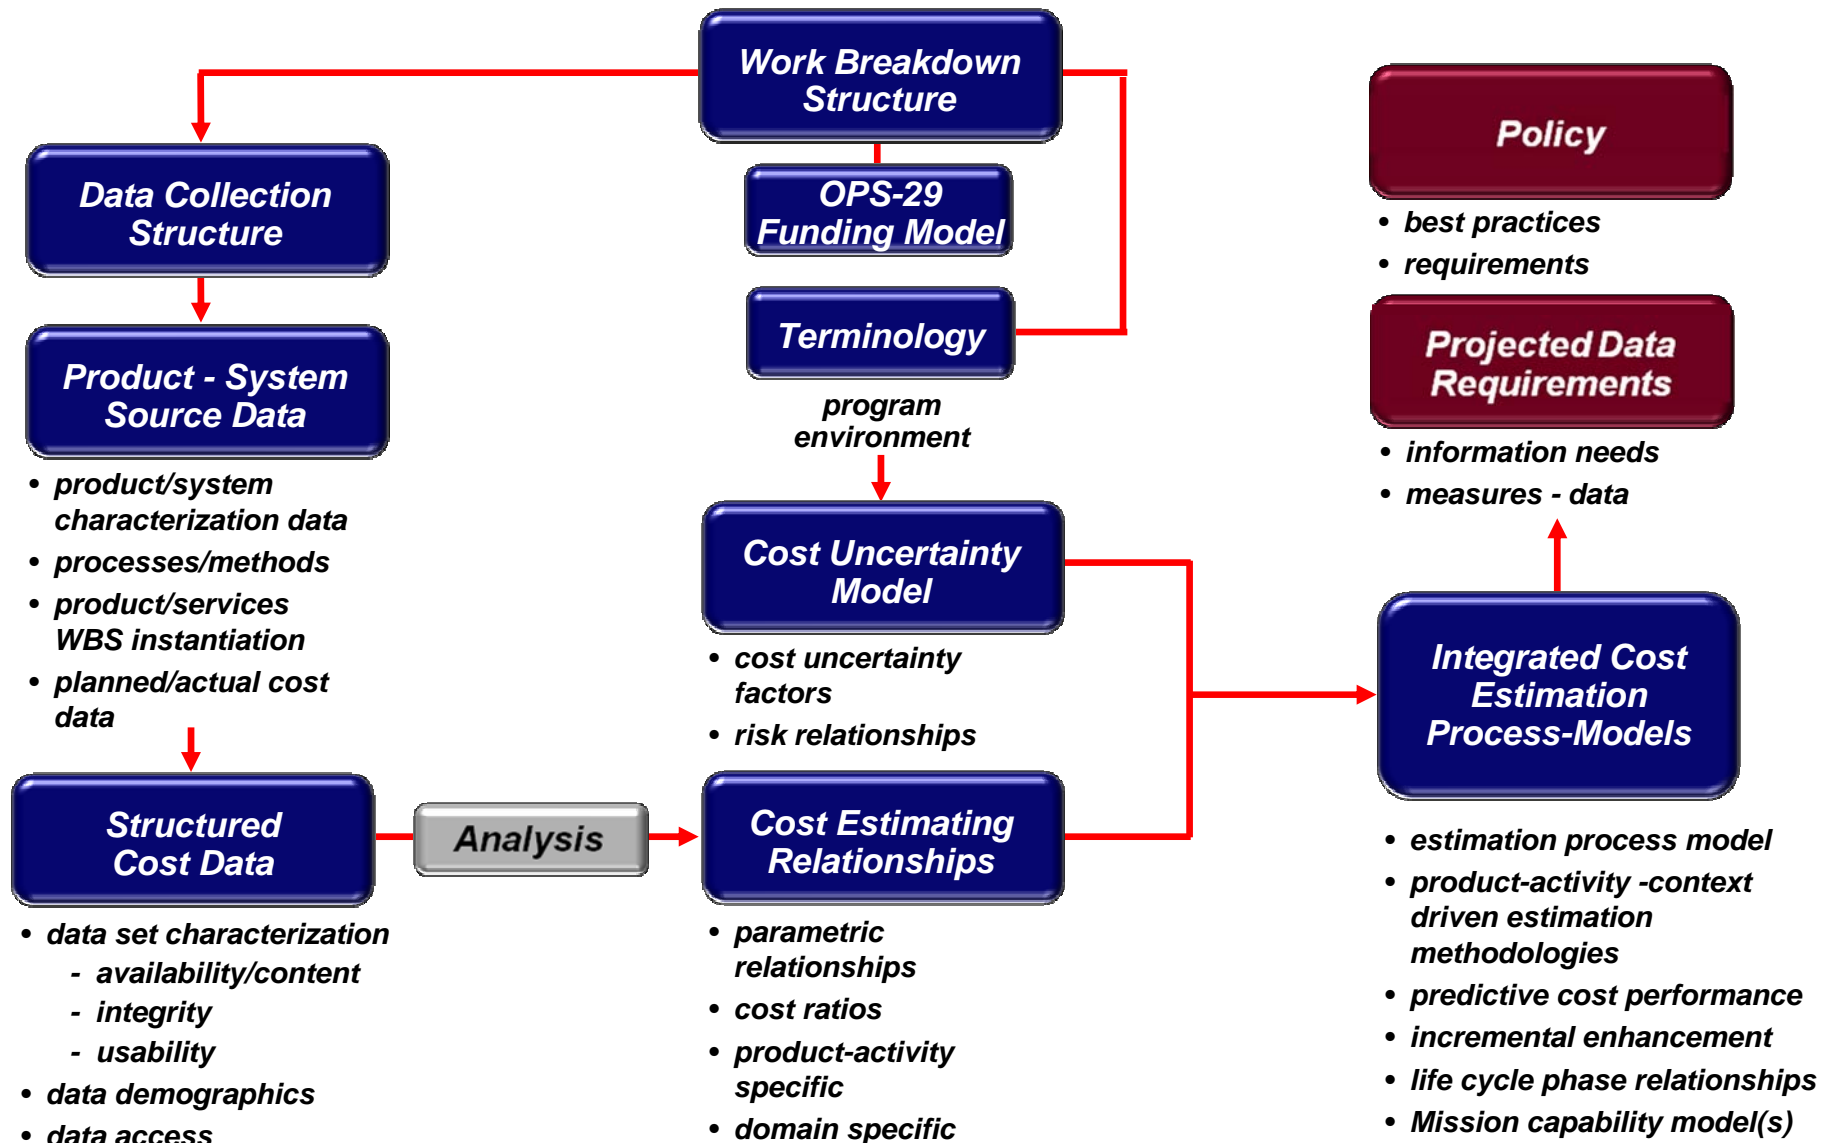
Work Breakdown Structure

OPS-29 Funding Model

Terminology

program environment

Data Collection Structure

Product - System Source Data

• product/system characterization data
• processes/methods
• product/services WBS instantiation
• planned/actual cost data

Structured Cost Data

• data set characterization
- availability/content
- integrity
- usability
• data demographics
• data access

Analysis

Cost Uncertainty Model

• cost uncertainty factors
• risk relationships

Cost Estimating Relationships

• parametric relationships
• cost ratios
• product-activity specific
• domain specific

Policy

• best practices
• requirements

Projected Data Requirements

• information needs
• measures - data

Integrated Cost Estimation Process-Models

• estimation process model
• product-activity -context driven estimation methodologies
• predictive cost performance
• incremental enhancement
• life cycle phase relationships
• Mission capability model(s)